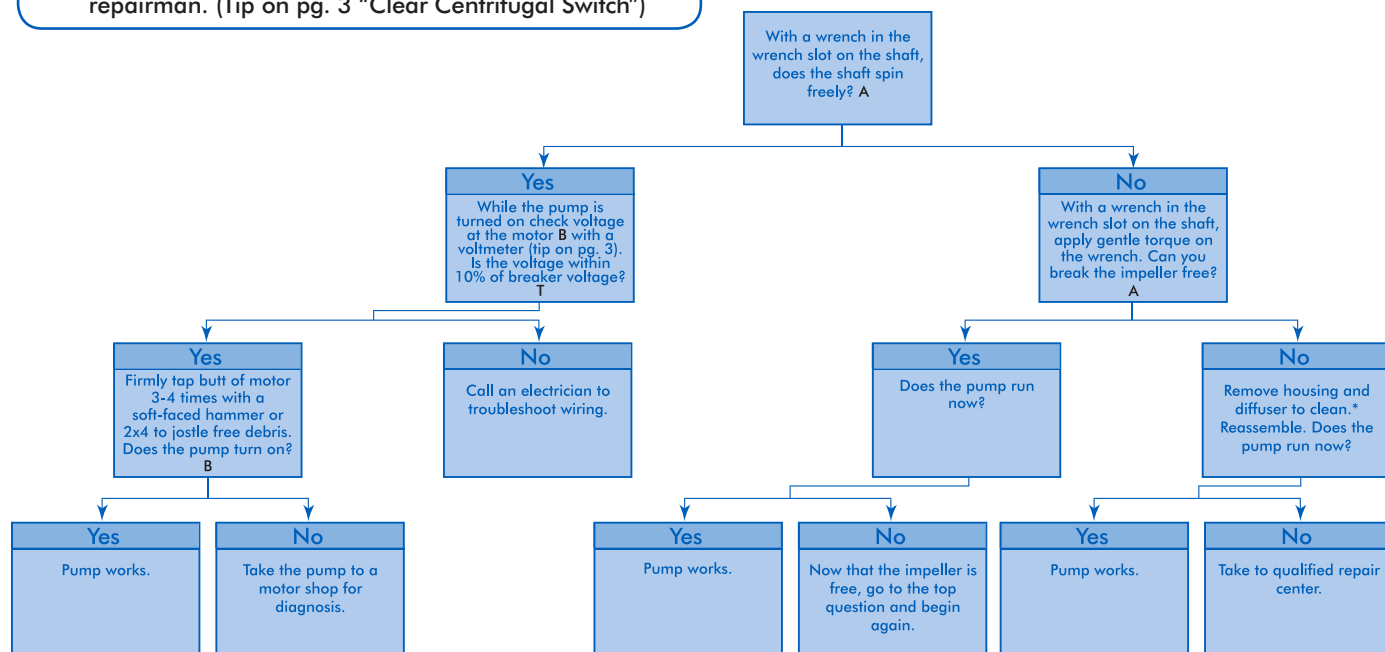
repairman. (Tip on pg. 3 "Clear Centrifugal Switch")

With a wrench in the wrench slot on the shaft, does the shaft spin freely? A

Yes

While the pump is turned on check voltage at the motor B with a voltmeter (tip on pg. 3). Is the voltage within 10% of breaker voltage? T

Yes

Firmly tap butt of motor 3-4 times with a soft-faced hammer or 2x4 to jostle free debris. Does the pump turn on? B

Yes

Pump works.

No

Take the pump to a motor shop for diagnosis.

No

Call an electrician to troubleshoot wiring.

No

With a wrench in the wrench slot on the shaft, apply gentle torque on the wrench. Can you break the impeller free? A

Yes

Does the pump run now?

Yes

Pump works.

No

Now that the impeller is free, go to the top question and begin again.

No

Remove housing and diffuser to clean.* Reassemble. Does the pump run now?

Yes

Pump works.

No

Take to qualified repair center.